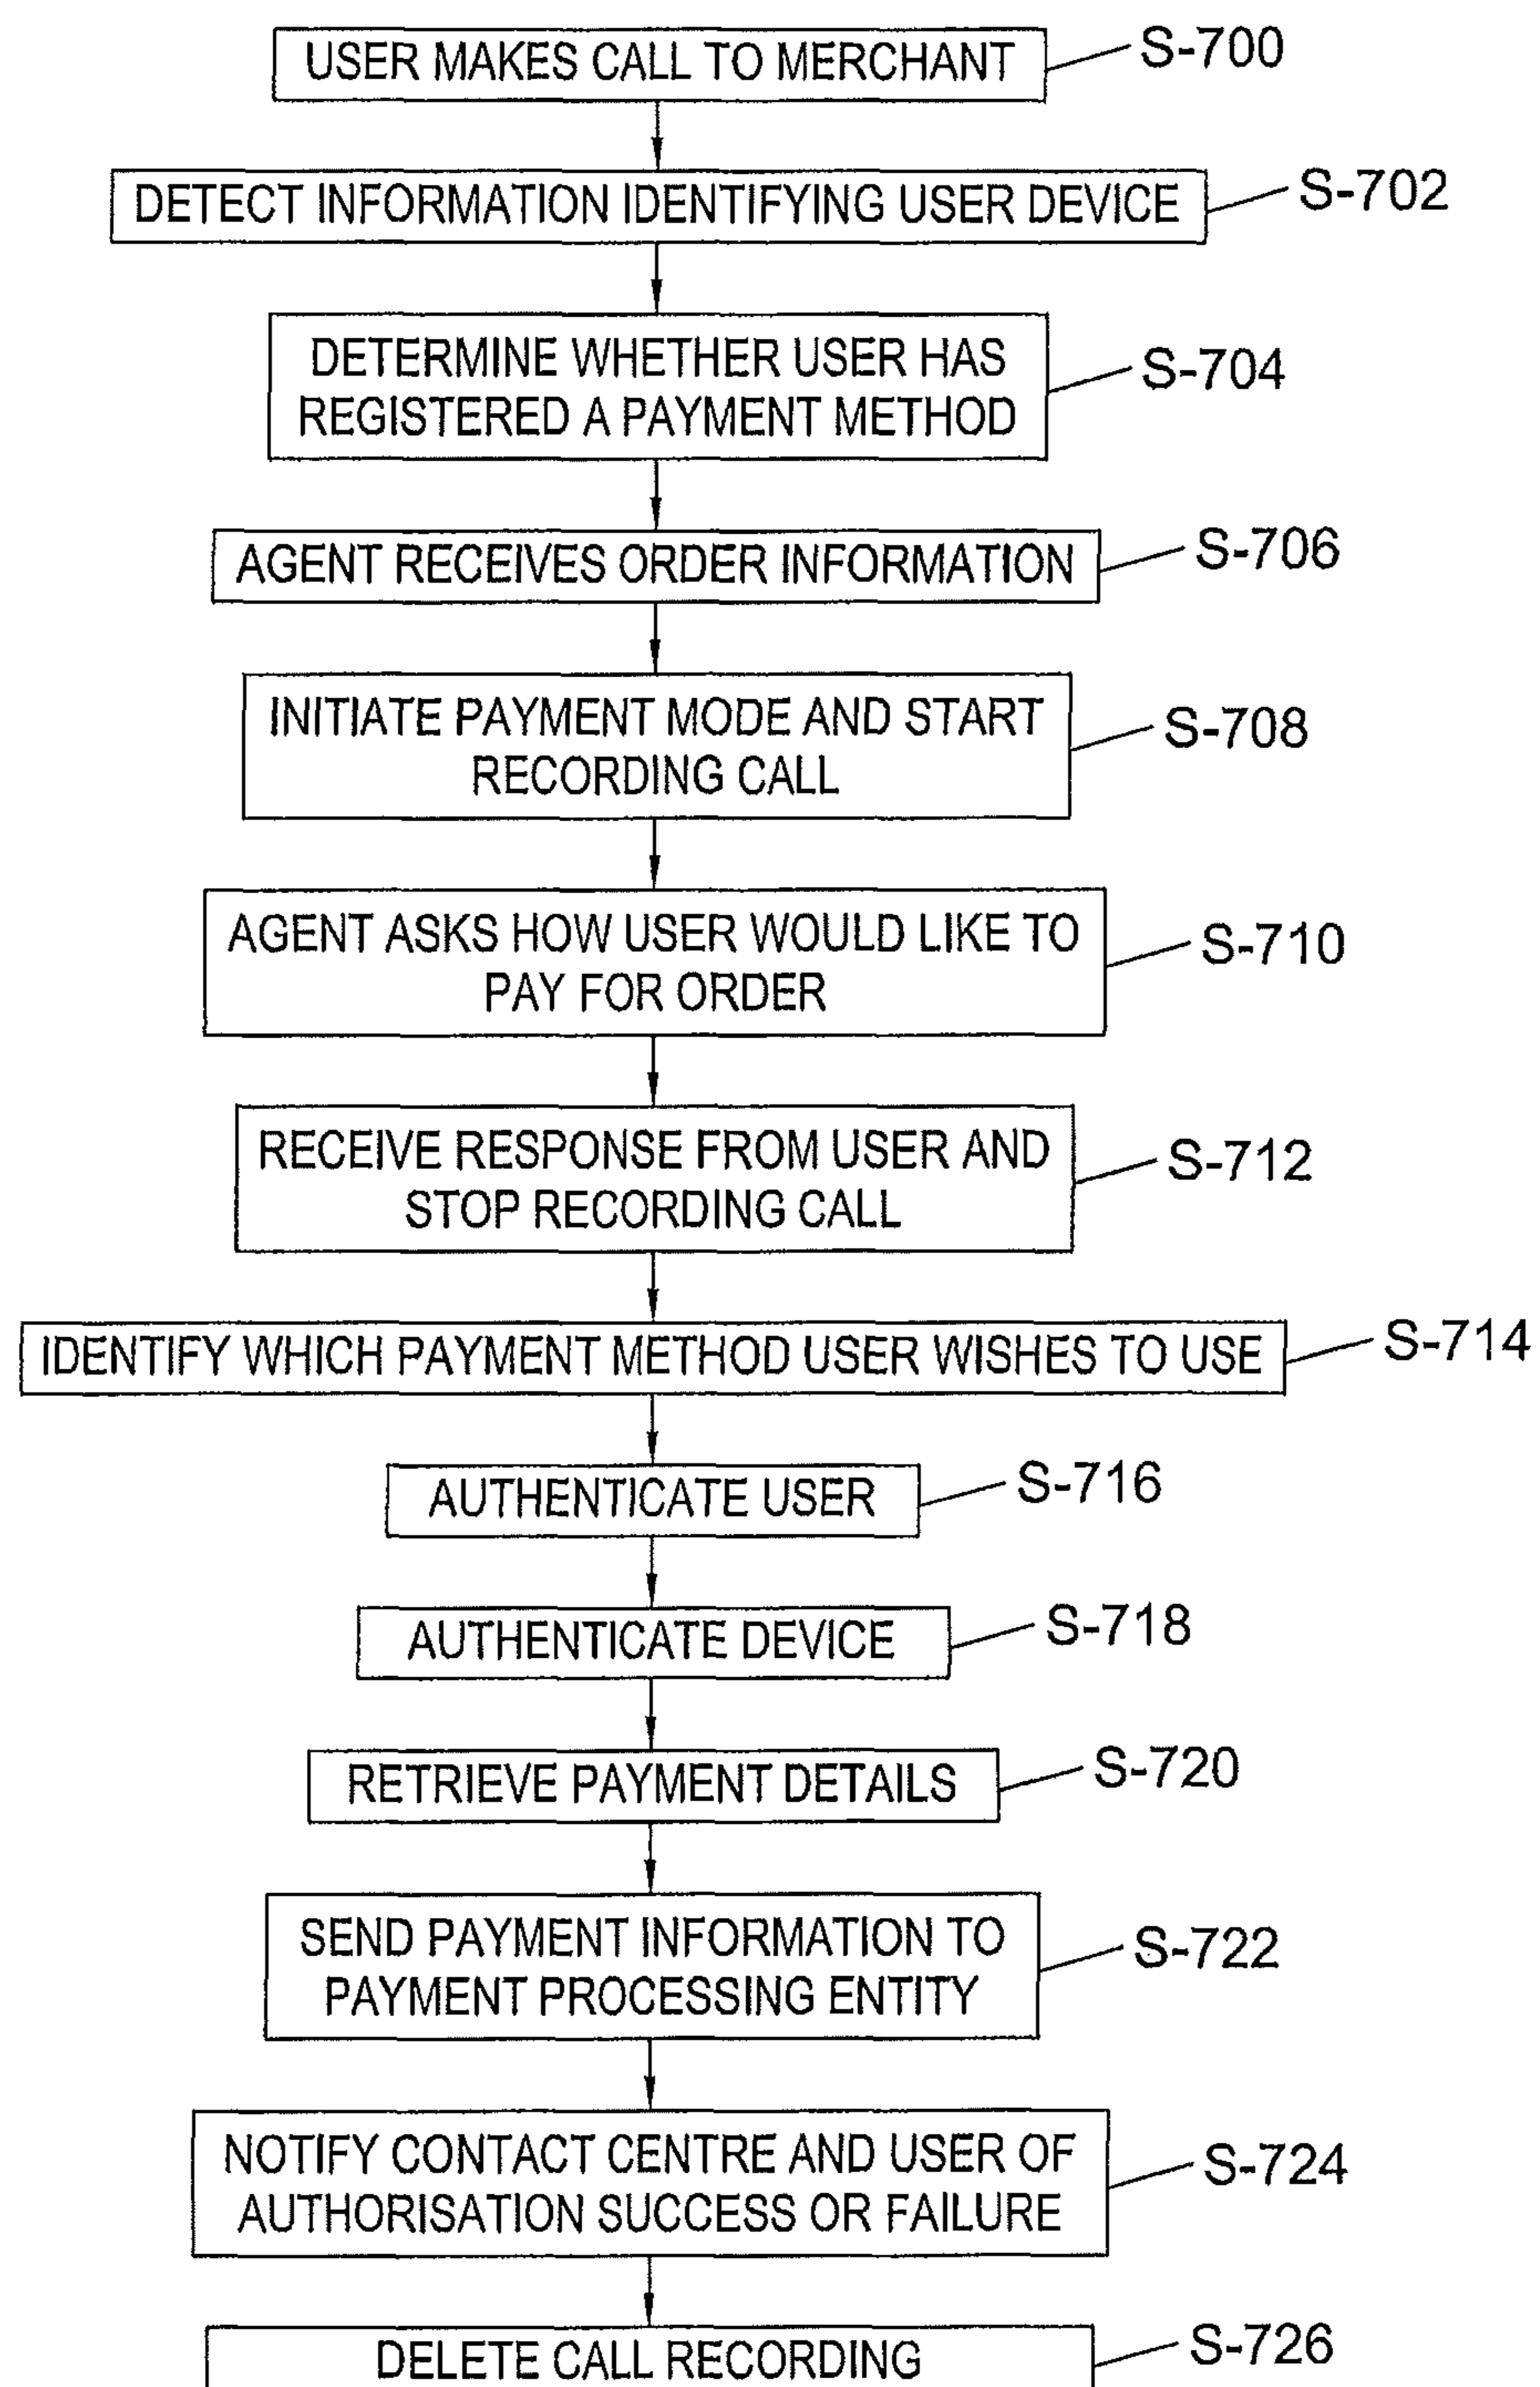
USER MAKES CALL TO MERCHANT
S-700

DETECT INFORMATION IDENTIFYING USER DEVICE
S-702

DETERMINE WHETHER USER HAS REGISTERED A PAYMENT METHOD
S-704

AGENT RECEIVES ORDER INFORMATION
S-706

INITIATE PAYMENT MODE AND START RECORDING CALL
S-708

AGENT ASKS HOW USER WOULD LIKE TO PAY FOR ORDER
S-710

RECEIVE RESPONSE FROM USER AND STOP RECORDING CALL
S-712

IDENTIFY WHICH PAYMENT METHOD USER WISHES TO USE
S-714

AUTHENTICATE USER
S-716

AUTHENTICATE DEVICE
S-718

RETRIEVE PAYMENT DETAILS
S-720

SEND PAYMENT INFORMATION TO PAYMENT PROCESSING ENTITY
S-722

NOTIFY CONTACT CENTRE AND USER OF AUTHORISATION SUCCESS OR FAILURE
S-724

DELETE CALL RECORDING
S-726